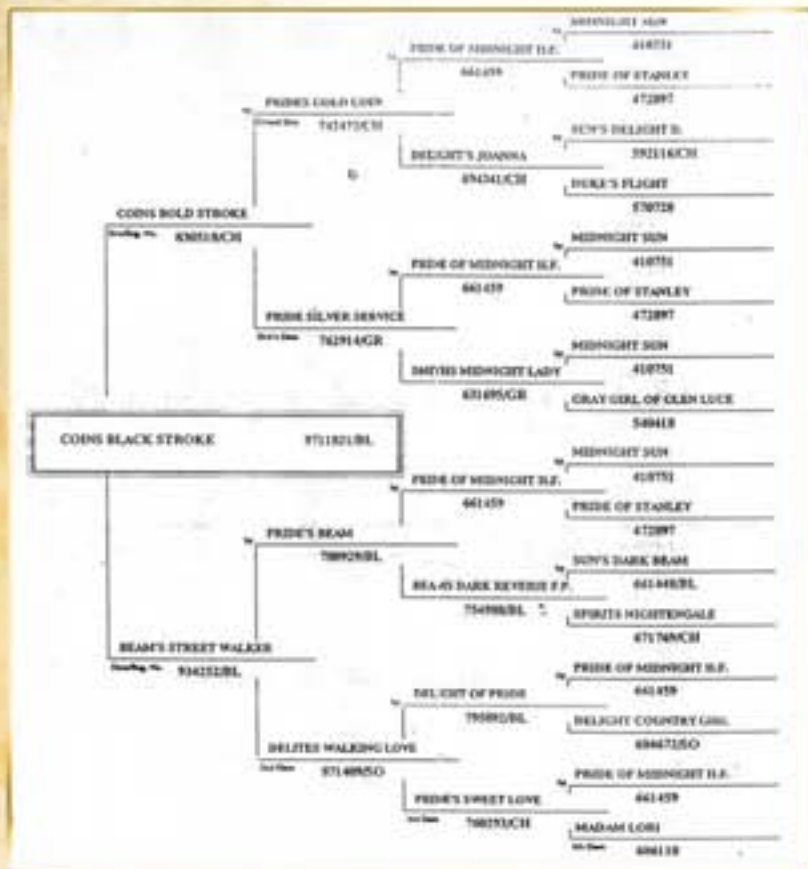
COINS BLACK STROKE 971821/BL

COINS BOLD STROKE
Breeding No. 830518/CH

PRIDES GOLD COIN
Grand Sire 743472/CH

PRIDE OF MIDNIGHT H.F.
661459

MIDNIGHT SUN
410751

PRIDE OF STANLEY
472897

DELIGHT'S JOANNA
694341/CH

SUN'S DELIGHT B.
592116/CH

DUKE'S FLIGHT
570728

PRIDE SILVER SERVICE
Sire's Dam 762914/GR

PRIDE OF MIDNIGHT H.F.
661459

MIDNIGHT SUN
410751

PRIDE OF STANLEY
472897

SMITHS MIDNIGHT LADY
631095/GR

MIDNIGHT SUN
410751

GRAY GIRL OF GLEN LUCE
540418

BEAM'S STREET WALKER
Breeding No. 934252/BL

PRIDE'S BEAM
780928/BL

PRIDE OF MIDNIGHT H.F.
661459

MIDNIGHT SUN
410751

PRIDE OF STANLEY
472897

BEA-95 DARK REVERIE F.F.
754988/BL

SUN'S DARK BEAM
661448/BL

SPIRITS NIGHTINGALE
671769/CH

DELITES WALKING LOVE
2nd Dam 871489/SO

DELIGHT OF PRIDE
795892/BL

PRIDE OF MIDNIGHT H.F.
661459

DELIGHT COUNTRY GIRL
696672/SO

PRIDE'S SWEET LOVE
3rd Dam 760353/CH

PRIDE OF MIDNIGHT H.F.
661459

MADAM LORI
4th Dam 606118